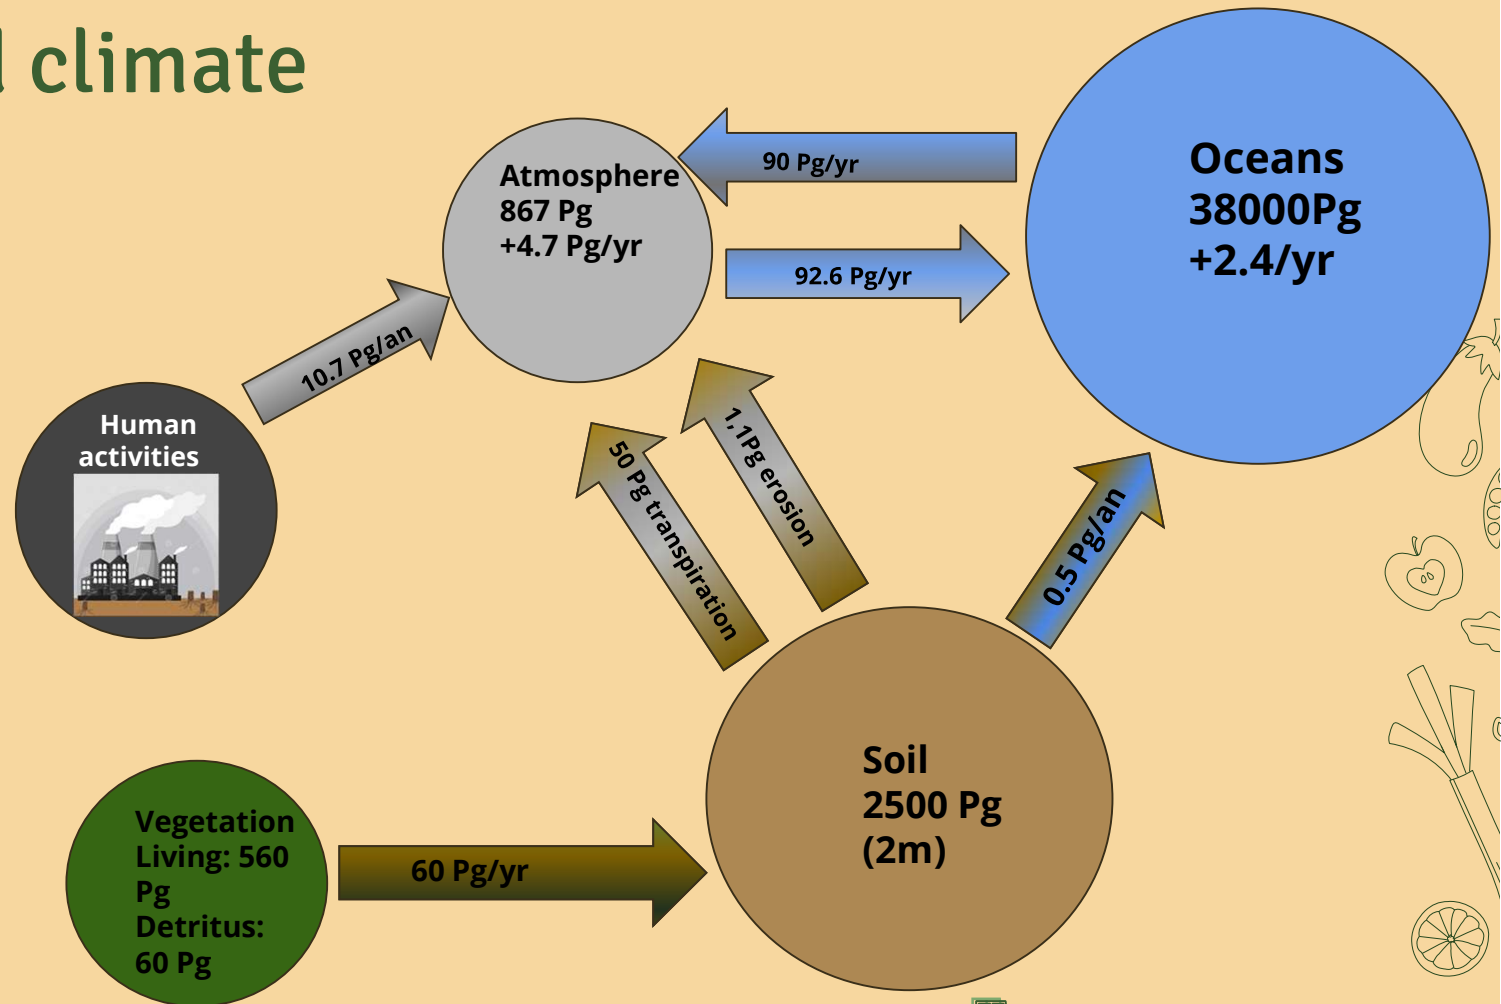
climate

Atmosphere
867 Pg
+4.7 Pg/yr

90 Pg/yr

92.6 Pg/yr

Oceans
38000Pg
+2.4/yr

10.7 Pg/an

Human activities

50 Pg transpiration

1,1Pg erosion

0.5 Pg/an

Soil
2500 Pg
(2m)

Vegetation
Living: 560 Pg
Detritus: 60 Pg

60 Pg/yr